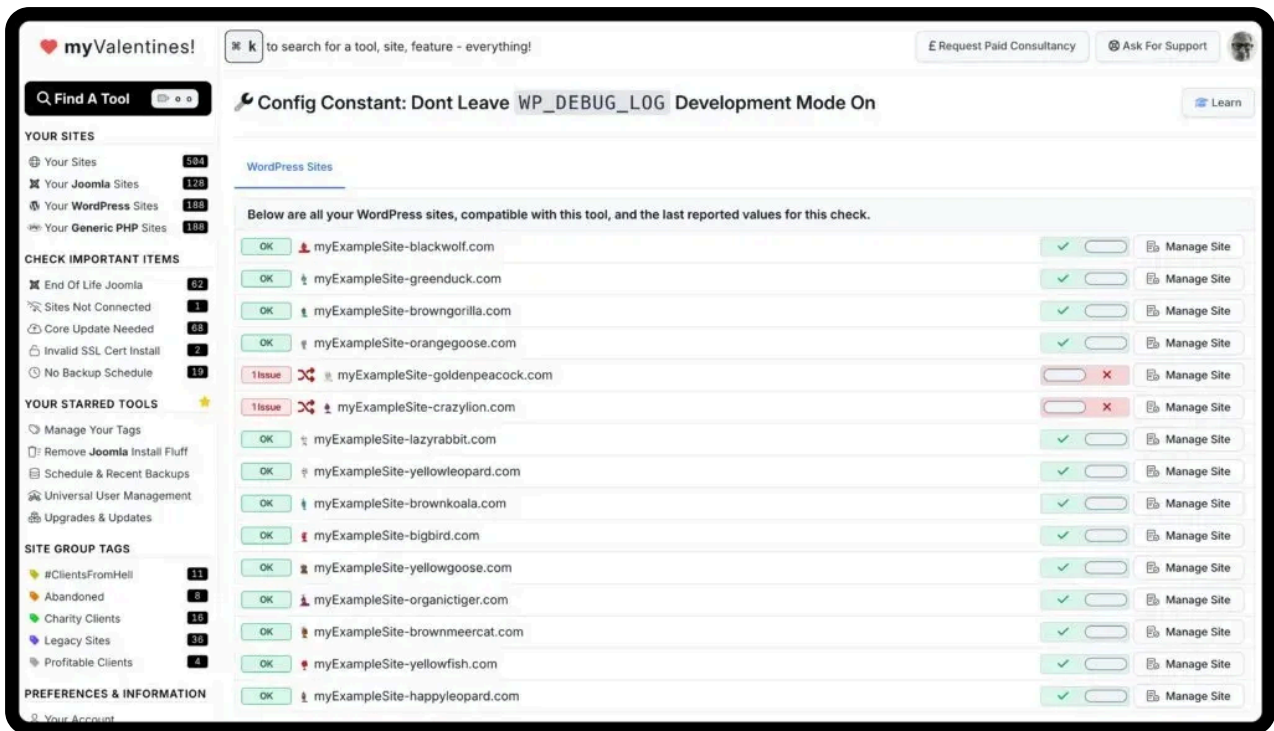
myValentines!

⌘ k to search for a tool, site, feature - everything!

£ Request Paid Consultancy

Ask For Support

Find A Tool

YOUR SITES

Your Sites 504

Your Joomla Sites 128

Your WordPress Sites 188

Your Generic PHP Sites 188

CHECK IMPORTANT ITEMS

End Of Life Joomla 62

Sites Not Connected 1

Core Update Needed 68

Invalid SSL Cert Install 2

No Backup Schedule 19

YOUR STARRED TOOLS

Manage Your Tags

Remove Joomla Install Fluff

Schedule & Recent Backups

Universal User Management

Upgrades & Updates

SITE GROUP TAGS

#ClientsFromHell 11

Abandoned 8

Charity Clients 16

Legacy Sites 36

Profitable Clients 4

PREFERENCES & INFORMATION

Your Account

Config Constant: Dont Leave WP_DEBUG_LOG Development Mode On

Learn

WordPress Sites

Below are all your WordPress sites, compatible with this tool, and the last reported values for this check.

| | | |
|---|---|---|
| OK | myExampleSite-blackwolf.com | Manage Site |
| OK | myExampleSite-greenduck.com | Manage Site |
| OK | myExampleSite-browngorilla.com | Manage Site |
| OK | myExampleSite-orangegoose.com | Manage Site |
| 1 Issue | myExampleSite-goldenpeacock.com | Manage Site |
| 1 Issue | myExampleSite-crazylion.com | Manage Site |
| OK | myExampleSite-lazyrabbit.com | Manage Site |
| OK | myExampleSite-yellowleopard.com | Manage Site |
| OK | myExampleSite-brownkoala.com | Manage Site |
| OK | myExampleSite-bigbird.com | Manage Site |
| OK | myExampleSite-yellowgoose.com | Manage Site |
| OK | myExampleSite-organictiger.com | Manage Site |
| OK | myExampleSite-brownmeercat.com | Manage Site |
| OK | myExampleSite-yellowfish.com | Manage Site |
| OK | myExampleSite-happyleopard.com | Manage Site |